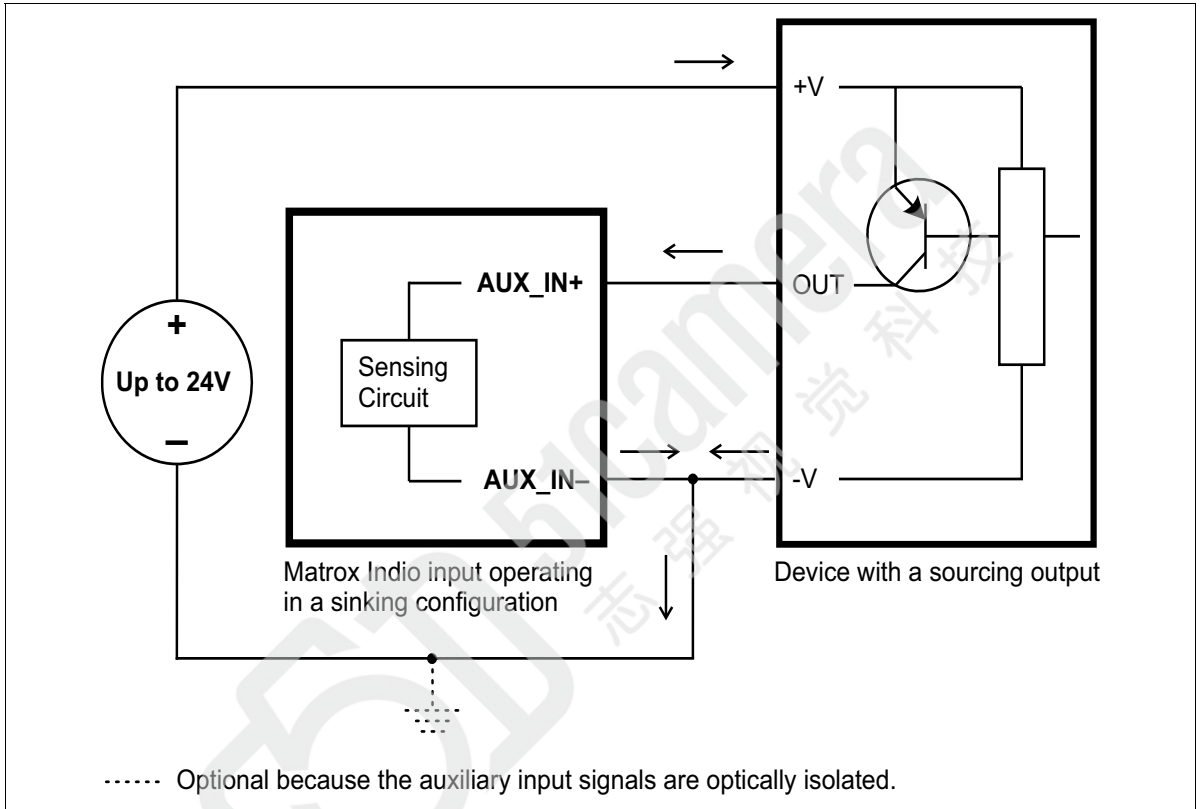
+V

AUX_IN+

OUT

+

Sensing Circuit

Up to 24V

–

AUX_IN–

-V

Matrox Indio input operating in a sinking configuration

Device with a sourcing output

51camera

志强视觉科技

------ Optional because the auxiliary input signals are optically isolated.